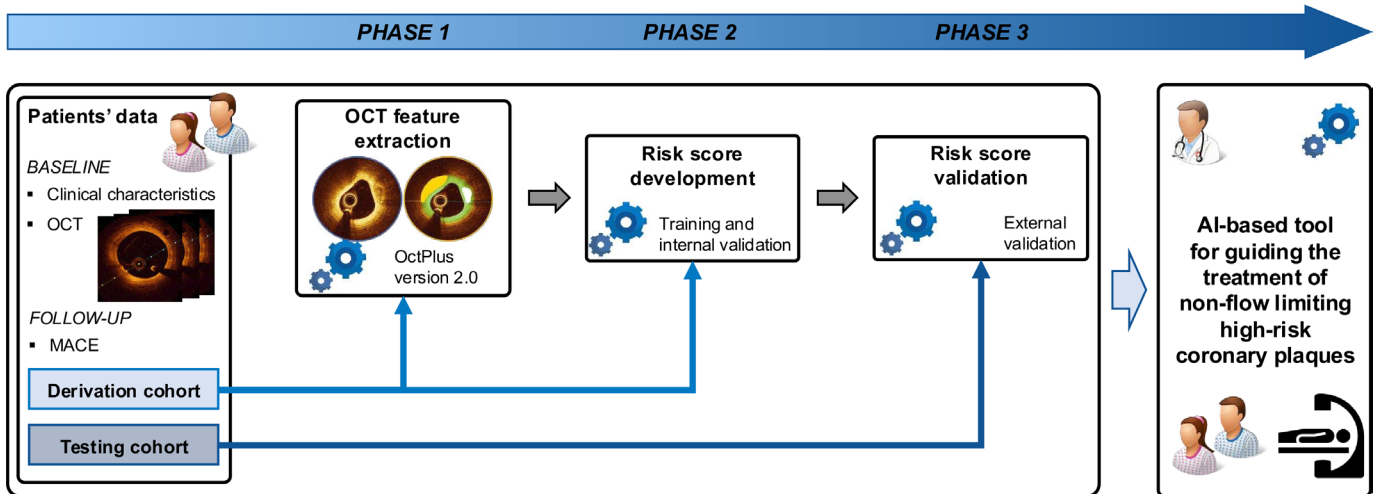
PHASE 1
PHASE 2
PHASE 3

Patients' data

BASELINE
▪ Clinical characteristics
▪ OCT

FOLLOW-UP
▪ MACE

Derivation cohort

Testing cohort

OCT feature extraction

OctPlus version 2.0

Risk score development

Training and internal validation

Risk score validation

External validation

AI-based tool for guiding the treatment of non-flow limiting high-risk coronary plaques